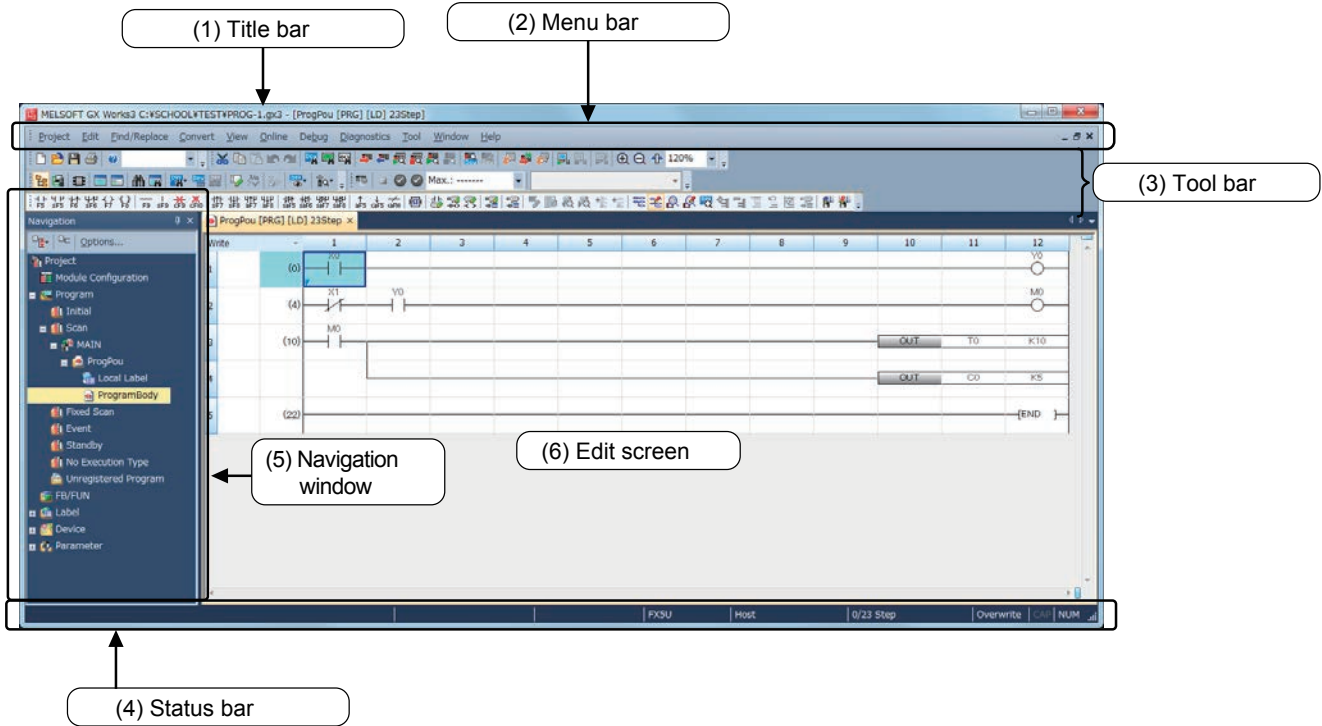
(1) Title bar

(2) Menu bar

MELSOFT GX Works3 C:¥SCHOOL¥TEST¥PROG-1.gx3 - [ProgPou [PRG] [LD] 23Step]

Project Edit Find/Replace Convert View Online Debug Diagnostics Tool Window Help

120%

Max.: --------

(3) Tool bar

Navigation

Options...

Project
Module Configuration
Program
Initial
Scan
MAIN
ProgPou
Local Label
ProgramBody
Fixed Scan
Event
Standby
No Execution Type
Unregistered Program
FB/FUN
Label
Device
Parameter

ProgPou [PRG] [LD] 23Step ×

| Write | - | 1 | 2 | 3 | 4 | 5 | 6 | 7 | 8 | 9 | 10 | 11 | 12 |
|---|---|---|---|---|---|---|---|---|---|---|---|---|---|
| 1 | (0) | X0 | | | | | | | | | | | Y0 |
| 2 | (4) | X1 | Y0 | | | | | | | | | | M0 |
| 3 | (10) | M0 | | | | | | | | | OUT | T0 | K10 |
| 4 | | | | | | | | | | | OUT | C0 | K5 |
| 5 | (22) | | | | | | | | | | | | END |

(5) Navigation window

(6) Edit screen

FX5U | Host | 0/23 Step | Overwrite | CAP | NUM

(4) Status bar